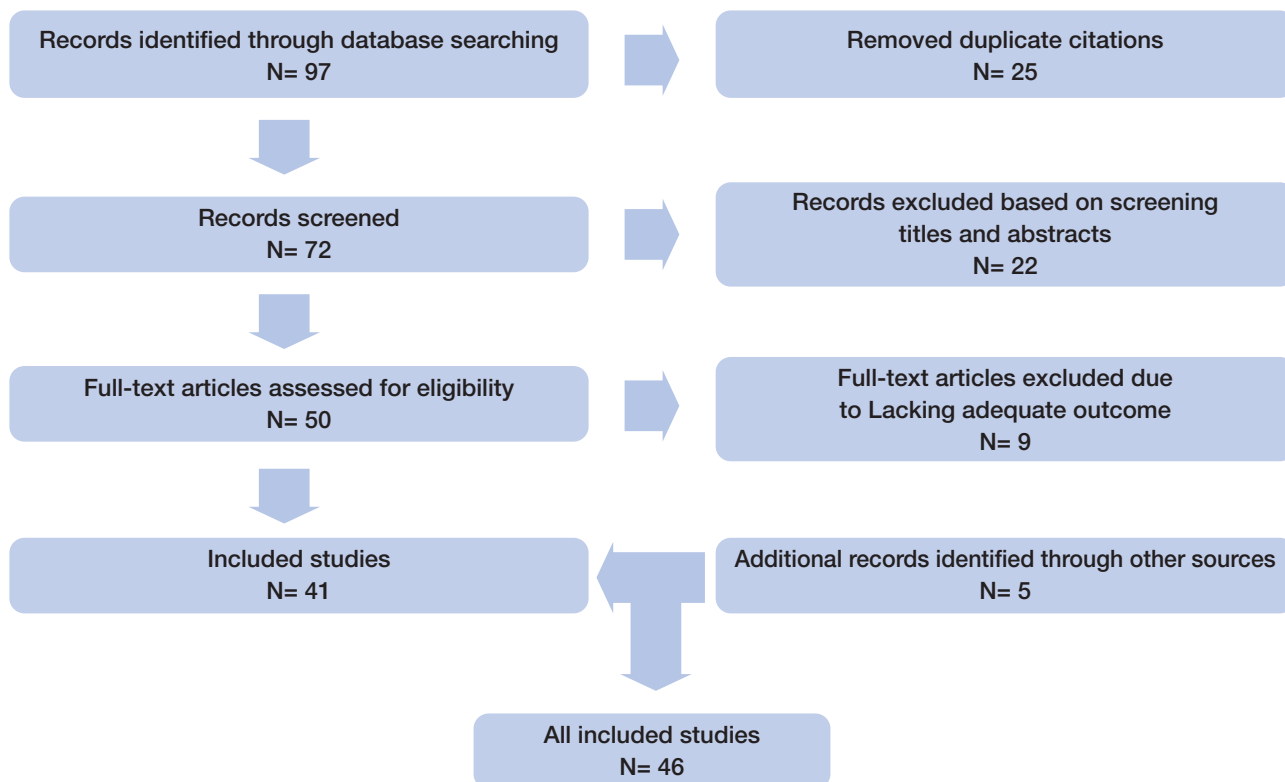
Records identified through database searching
N= 97

Removed duplicate citations
N= 25

Records screened
N= 72

Records excluded based on screening titles and abstracts
N= 22

Full-text articles assessed for eligibility
N= 50

Full-text articles excluded due to Lacking adequate outcome
N= 9

Included studies
N= 41

Additional records identified through other sources
N= 5

All included studies
N= 46